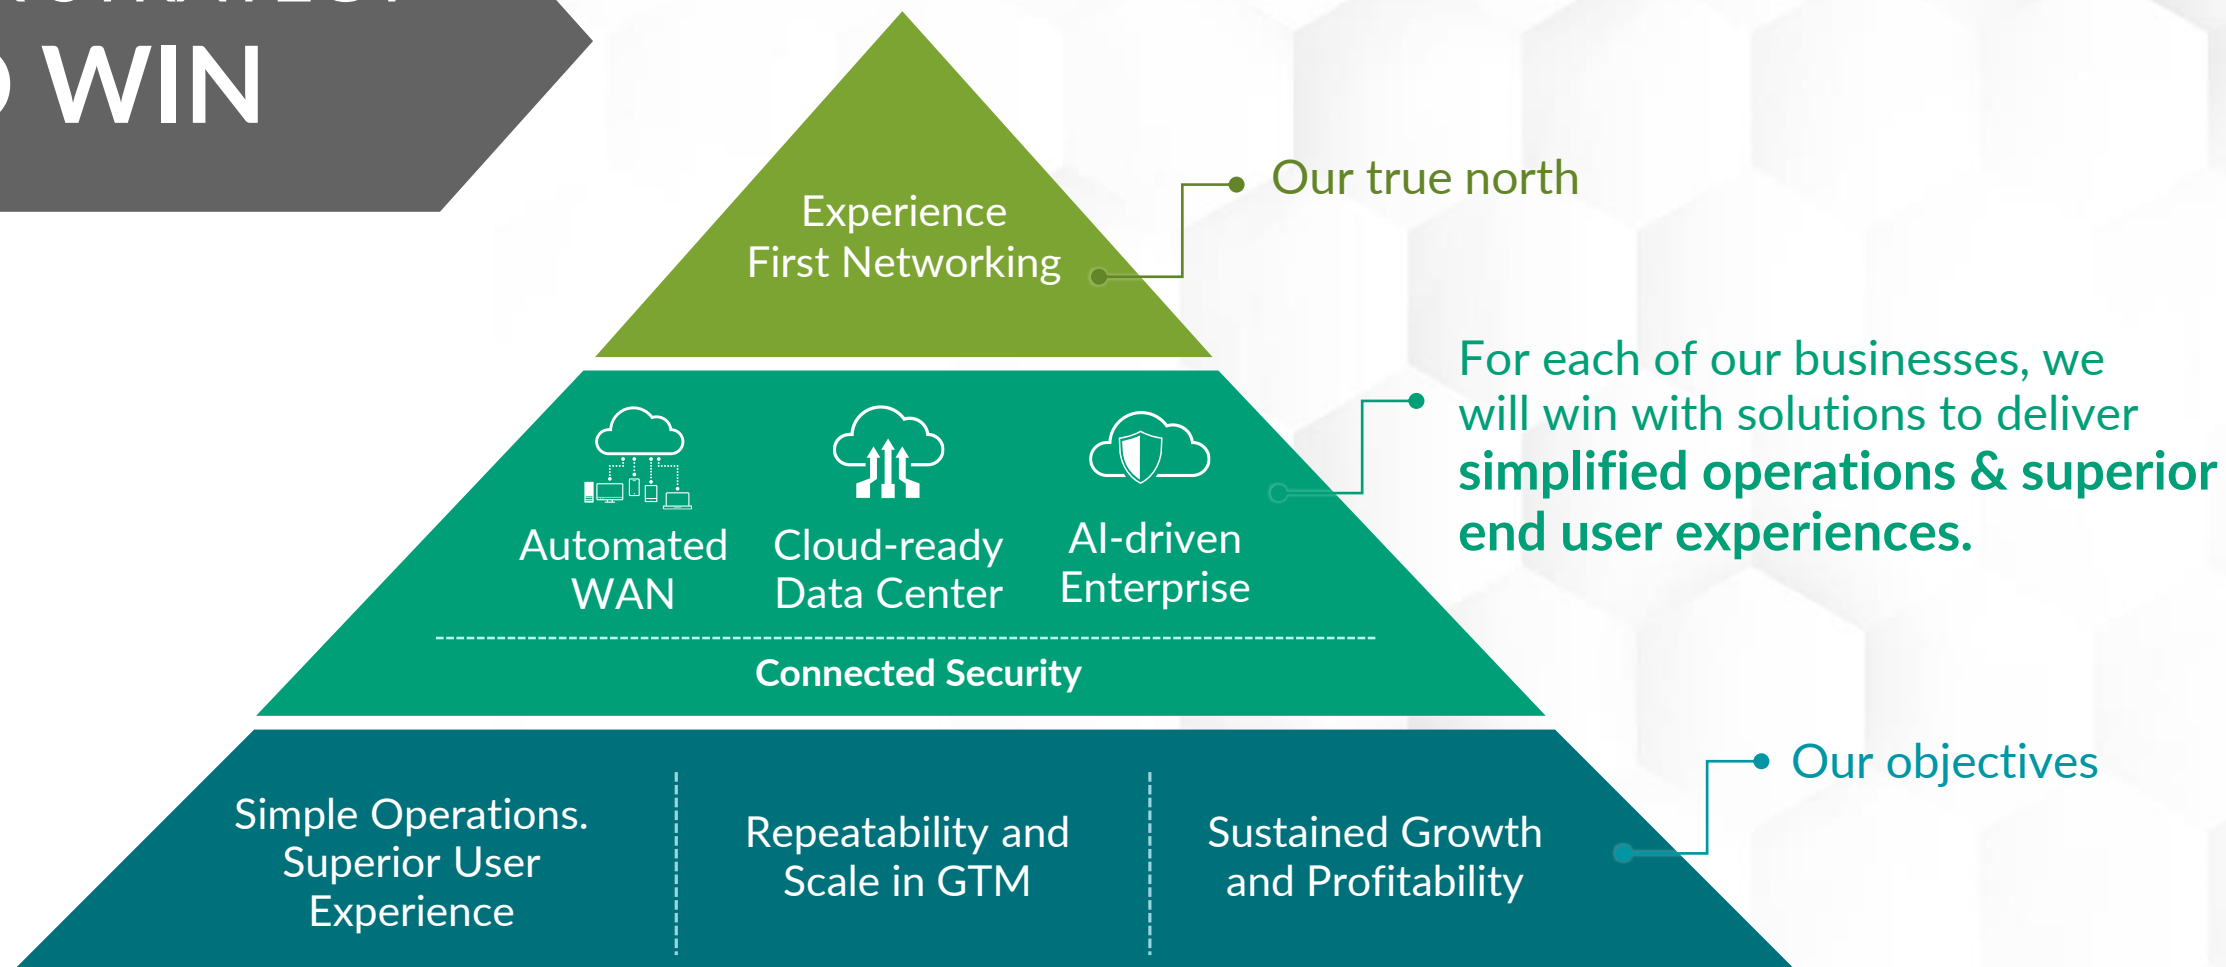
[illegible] WIN

Experience
First Networking

Our true north

Automated WAN

Cloud-ready Data Center

AI-driven Enterprise

Connected Security

For each of our businesses, we will win with solutions to deliver **simplified operations & superior end user experiences.**

Simple Operations. Superior User Experience

Repeatability and Scale in GTM

Sustained Growth and Profitability

Our objectives